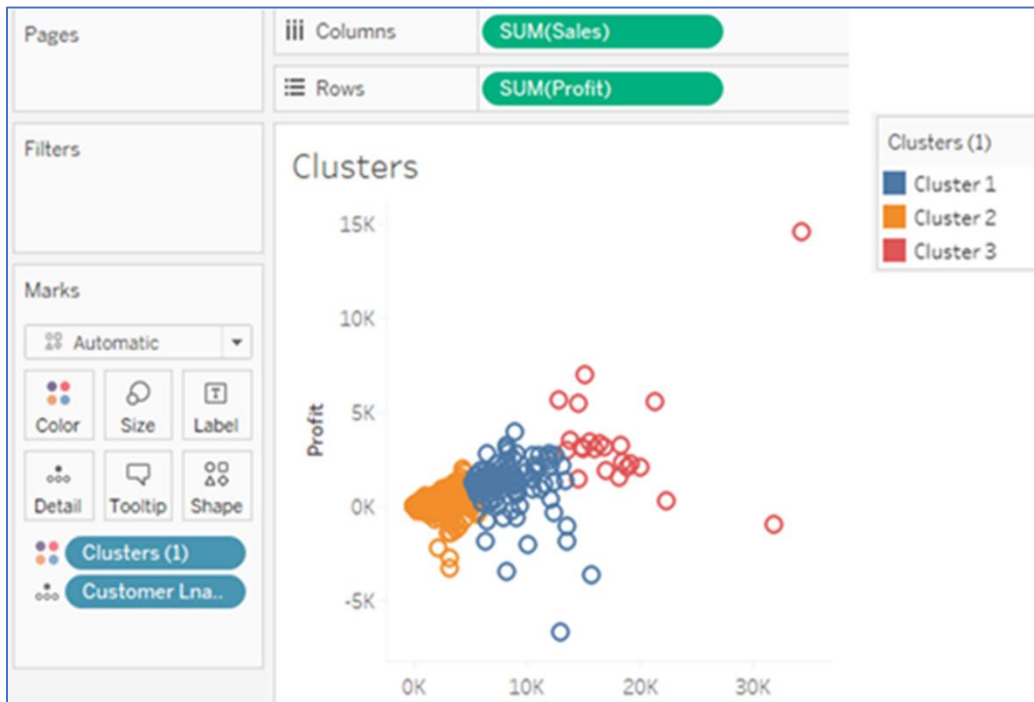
Pages

iii Columns SUM(Sales)

☰ Rows SUM(Profit)

Filters

Clusters

Clusters (1)
Cluster 1
Cluster 2
Cluster 3

Marks

Automatic

Color Size Label

Detail Tooltip Shape

Clusters (1)

Customer Lna..

Profit

15K
10K
5K
0K
-5K

0K 10K 20K 30K